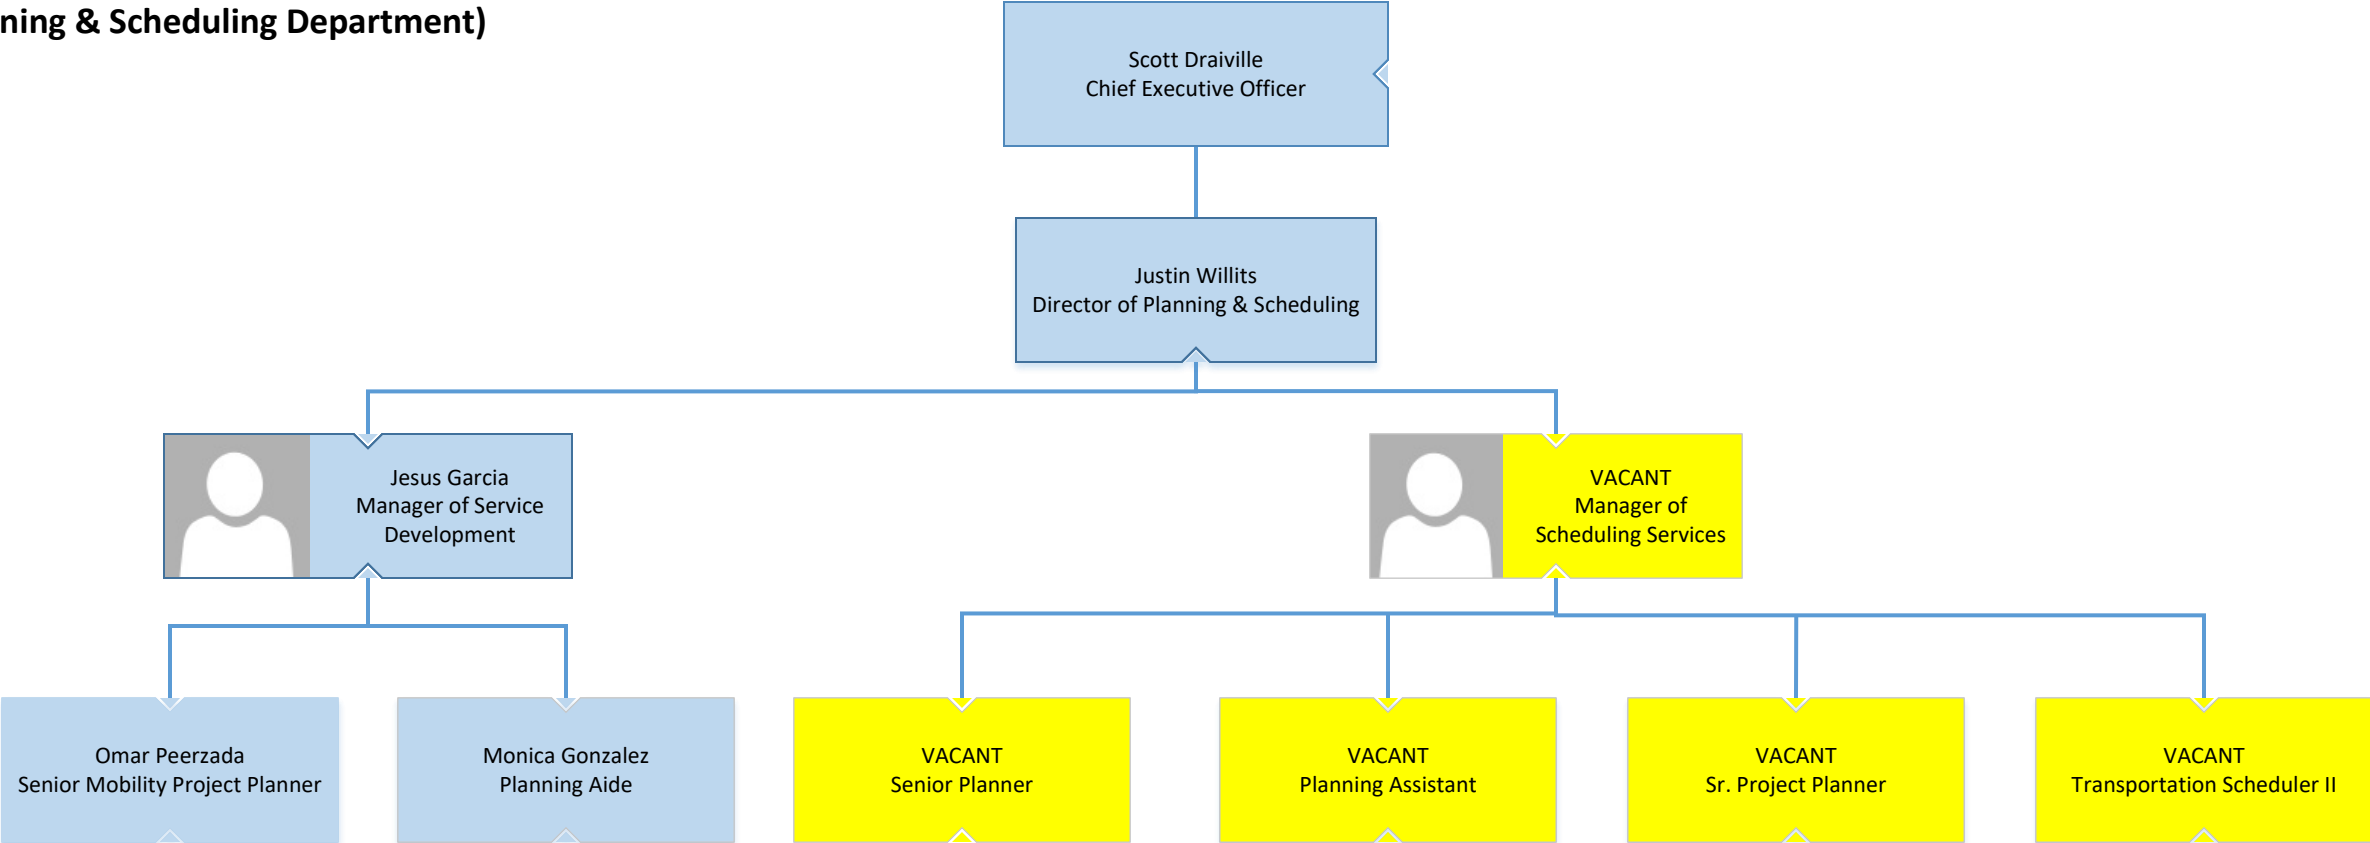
ning & Scheduling Department)

Scott Draiville
Chief Executive Officer

Justin Willits
Director of Planning & Scheduling

Jesus Garcia
Manager of Service Development

VACANT
Manager of Scheduling Services

Omar Peerzada
Senior Mobility Project Planner

Monica Gonzalez
Planning Aide

VACANT
Senior Planner

VACANT
Planning Assistant

VACANT
Sr. Project Planner

VACANT
Transportation Scheduler II